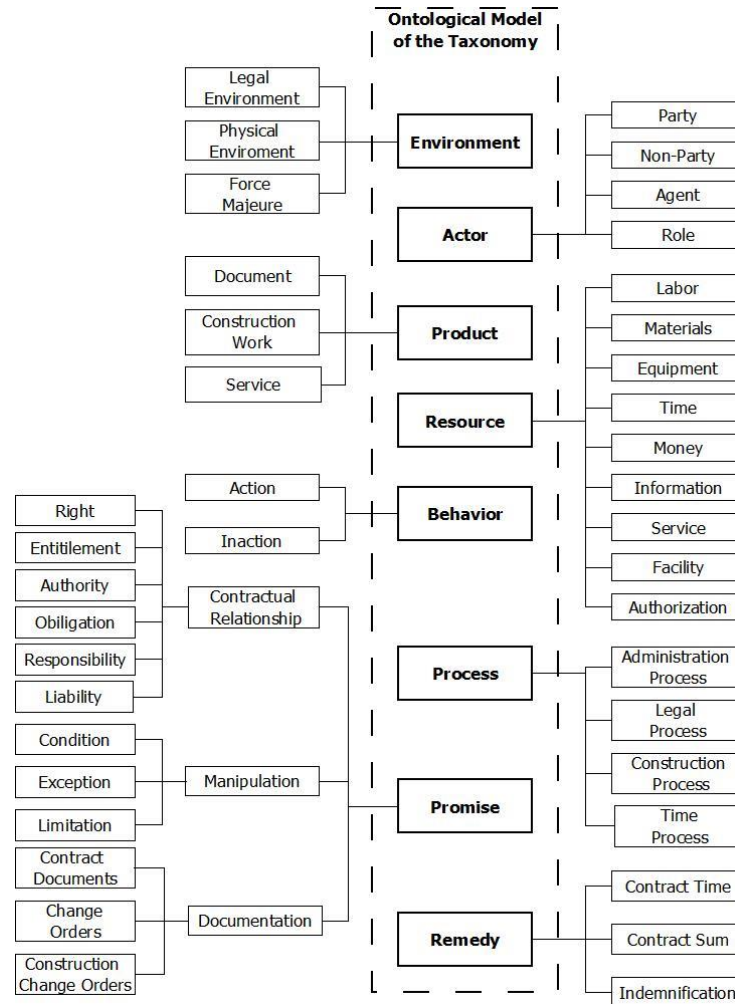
Ontological Model of the Taxonomy

Legal Environment
Physical Enviroment
Force Majeure

Environment

Party
Non-Party
Agent
Role

Actor

Document
Construction Work
Service

Product

Labor
Materials
Equipment
Time
Money
Information
Service
Facility
Authorization

Resource

Action
Inaction

Behavior

Right
Entitilement
Authority
Obligation
Responsibility
Liability

Contractual Relationship

Process

Administration Process
Legal Process
Construction Process
Time Process

Condition
Exception
Limitation

Manipulation

Promise

Contract Documents
Change Orders
Construction Change Orders

Documentation

Remedy

Contract Time
Contract Sum
Indemnification